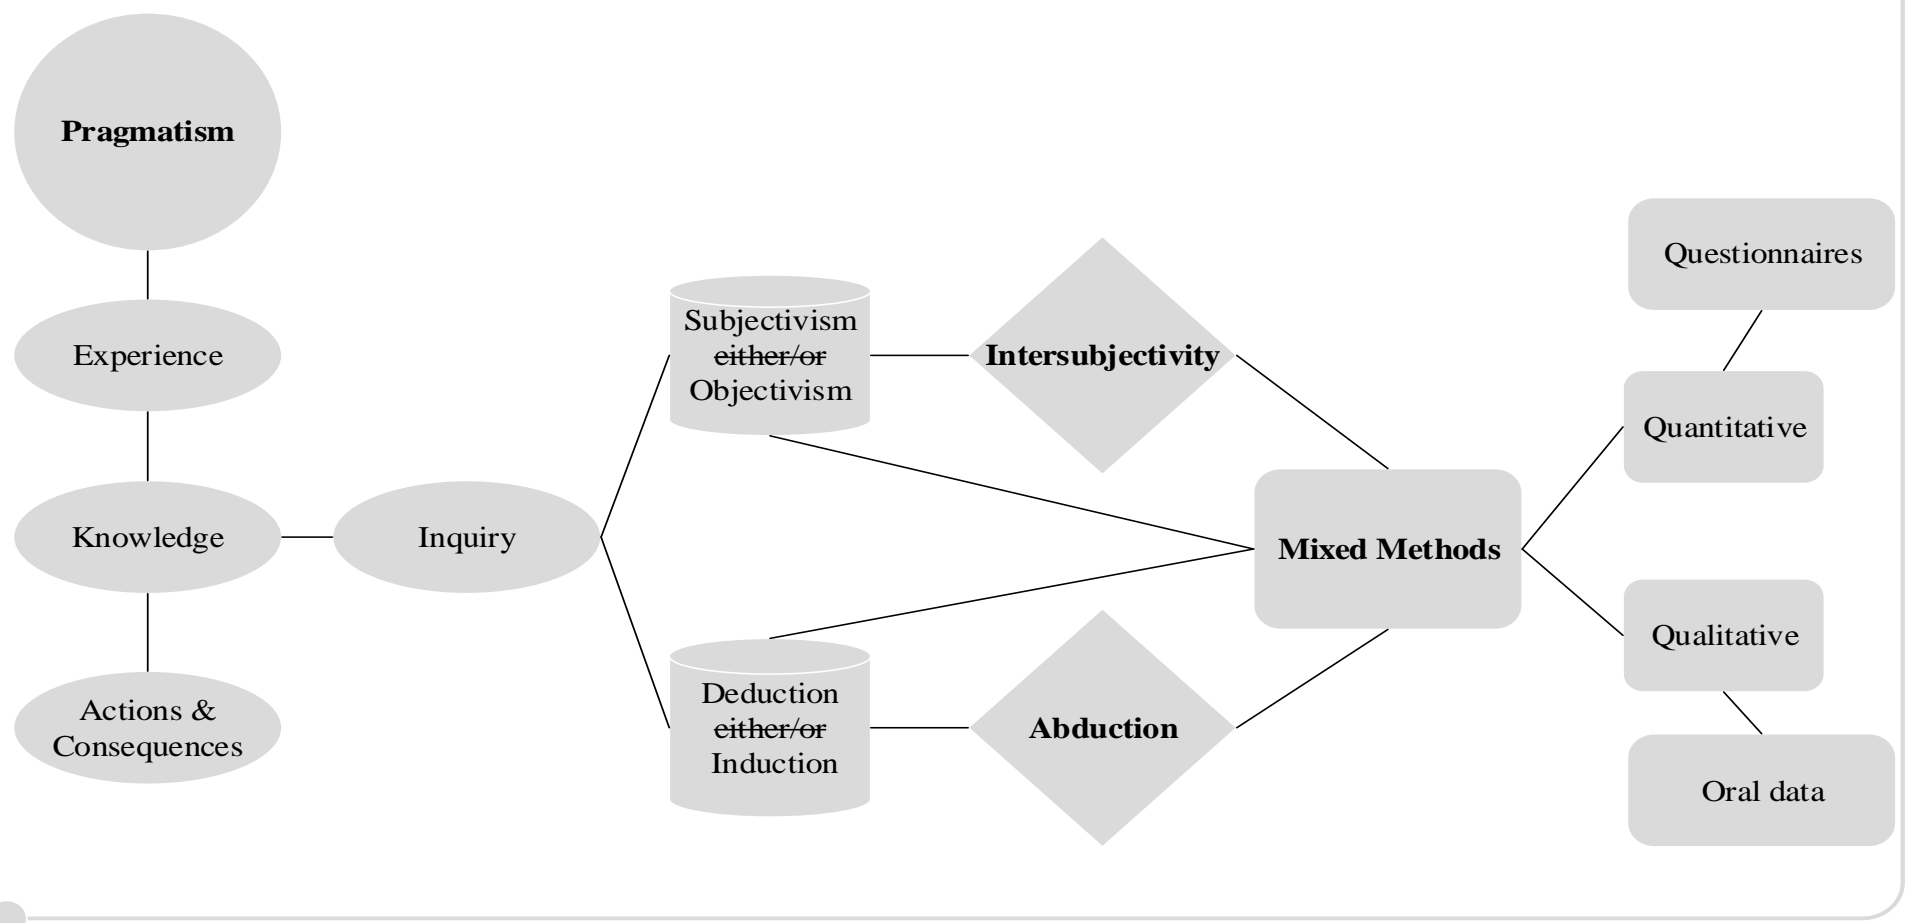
Pragmatism

Experience

Knowledge

Actions & Consequences

Inquiry

Subjectivism ~~either/or~~ Objectivism

Deduction ~~either/or~~ Induction

Intersubjectivity

Abduction

Mixed Methods

Questionnaires

Quantitative

Qualitative

Oral data